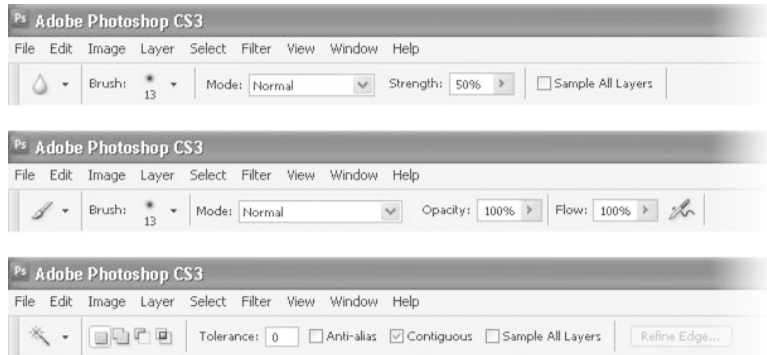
Ps Adobe Photoshop CS3

File Edit Image Layer Select Filter View Window Help

Brush: 13 Mode: Normal Strength: 50% Sample All Layers

Ps Adobe Photoshop CS3

File Edit Image Layer Select Filter View Window Help

Brush: 13 Mode: Normal Opacity: 100% Flow: 100%

Ps Adobe Photoshop CS3

File Edit Image Layer Select Filter View Window Help

Tolerance: 0 Anti-alias Contiguous Sample All Layers Refine Edge...